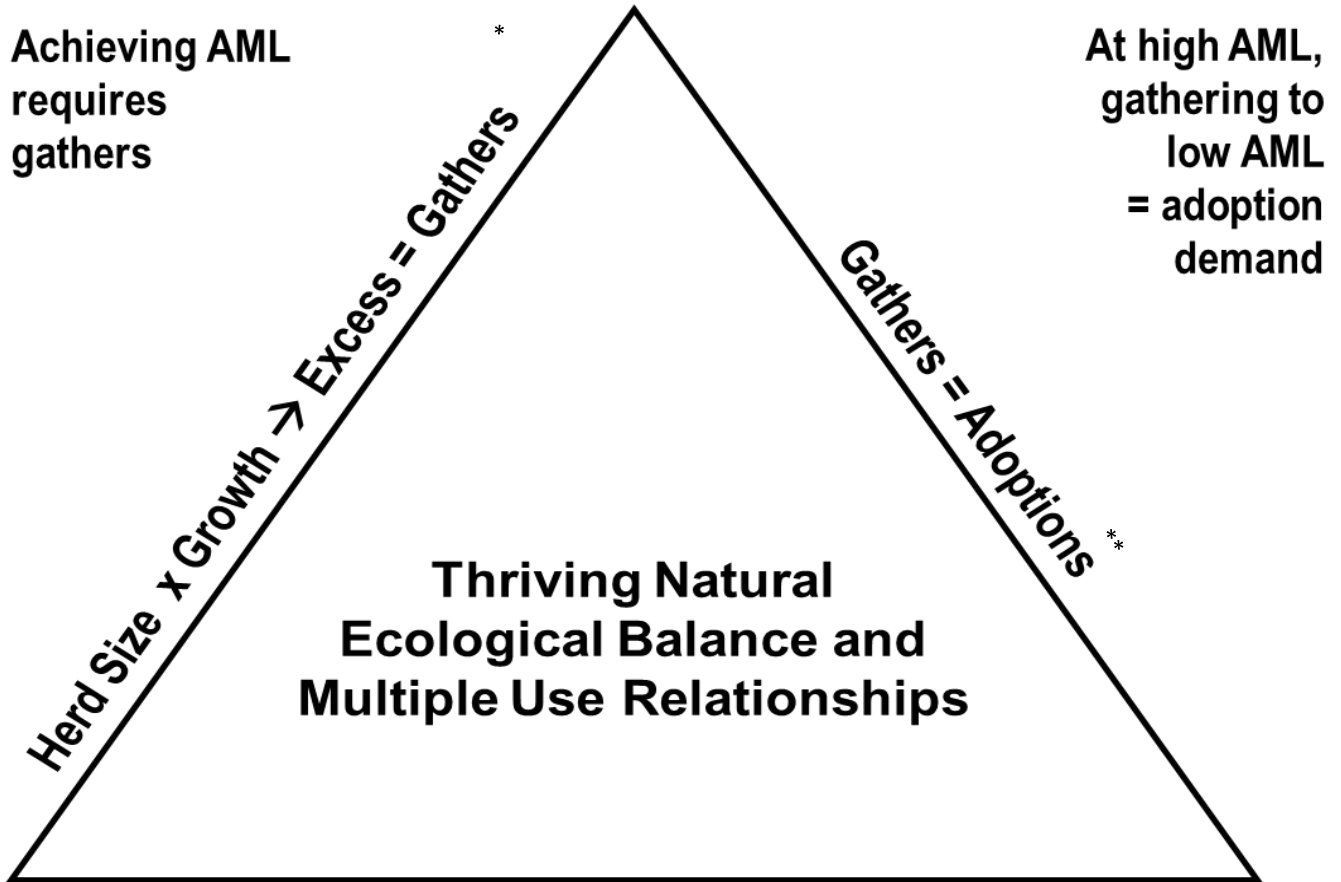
Achieving AML requires gathers

*

At high AML, gathering to low AML = adoption demand

Herd Size x Growth → Excess = Gathers

Gathers = Adoptions

**

Thriving Natural Ecological Balance and Multiple Use Relationships